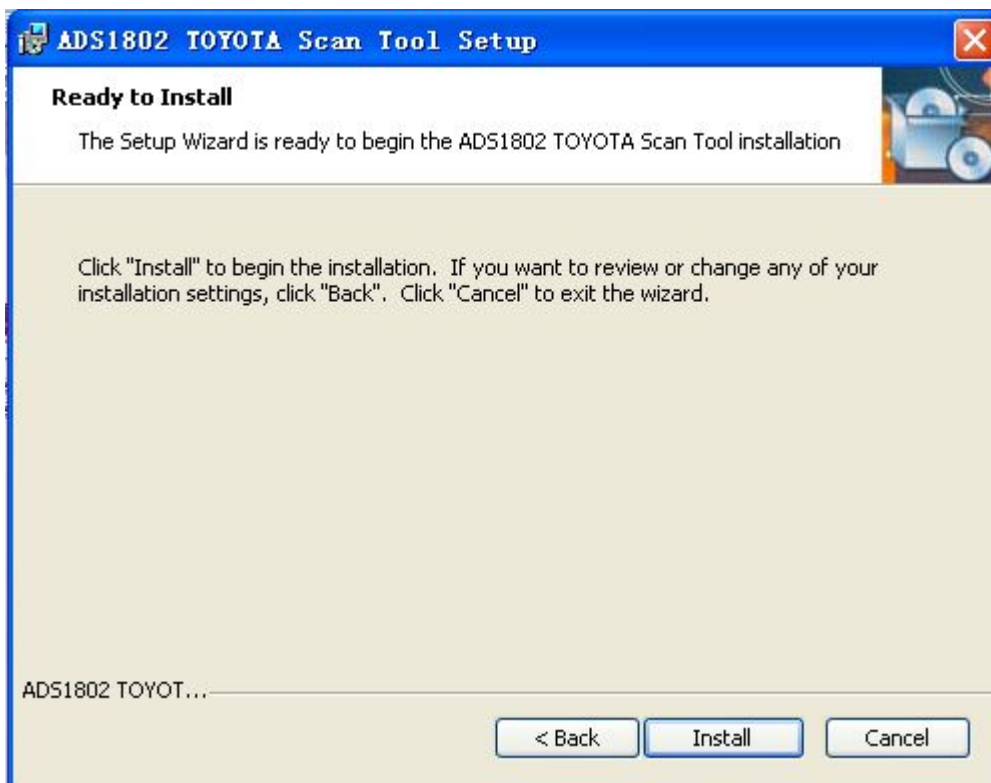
ADS1802 TOYOTA Scan Tool Setup

Ready to Install

The Setup Wizard is ready to begin the ADS1802 TOYOTA Scan Tool installation

Click "Install" to begin the installation. If you want to review or change any of your installation settings, click "Back". Click "Cancel" to exit the wizard.

ADS1802 TOYOT...

< Back

Install

Cancel